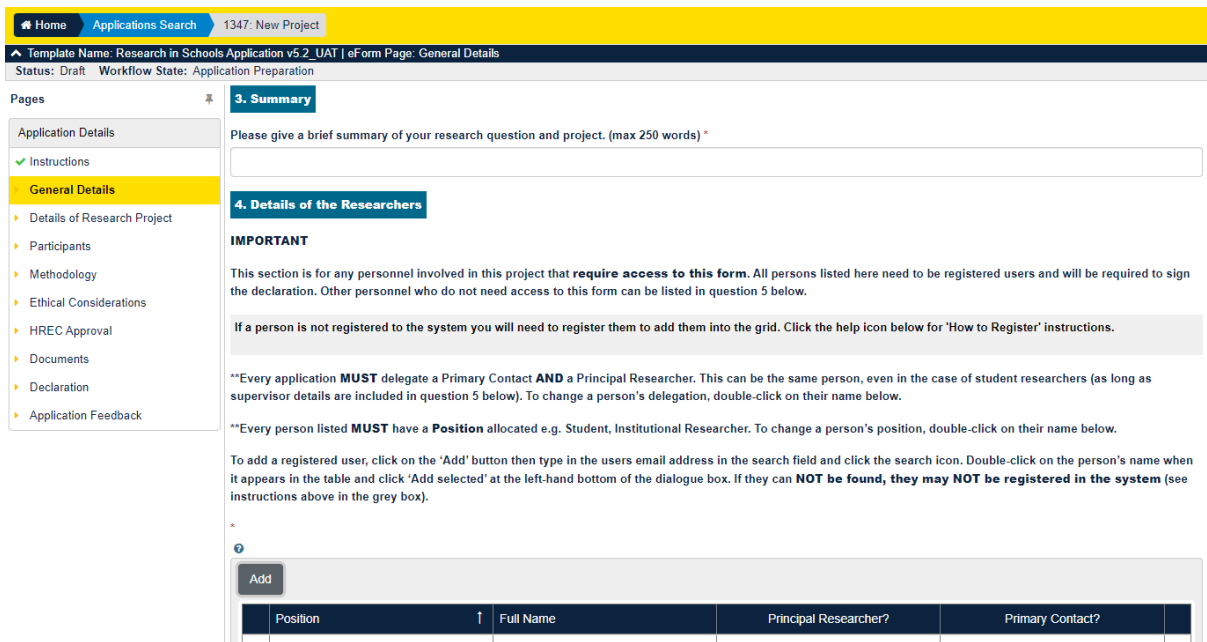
Home Applications Search 1347: New Project

Template Name: Research in Schools Application v5.2_UAT | eForm Page: General Details

Status: Draft Workflow State: Application Preparation

Pages

Application Details

Instructions

General Details

Details of Research Project

Participants

Methodology

Ethical Considerations

HREC Approval

Documents

Declaration

Application Feedback

3. Summary

Please give a brief summary of your research question and project. (max 250 words) *

4. Details of the Researchers

IMPORTANT

This section is for any personnel involved in this project that require access to this form. All persons listed here need to be registered users and will be required to sign the declaration. Other personnel who do not need access to this form can be listed in question 5 below.

If a person is not registered to the system you will need to register them to add them into the grid. Click the help icon below for 'How to Register' instructions.

**Every application MUST delegate a Primary Contact AND a Principal Researcher. This can be the same person, even in the case of student researchers (as long as supervisor details are included in question 5 below). To change a person's delegation, double-click on their name below.

**Every person listed MUST have a Position allocated e.g. Student, Institutional Researcher. To change a person's position, double-click on their name below.

To add a registered user, click on the 'Add' button then type in the users email address in the search field and click the search icon. Double-click on the person's name when it appears in the table and click 'Add selected' at the left-hand bottom of the dialogue box. If they can NOT be found, they may NOT be registered in the system (see instructions above in the grey box).

*

Add

| Position | Full Name | Principal Researcher? | Primary Contact? |
|---|---|---|---|